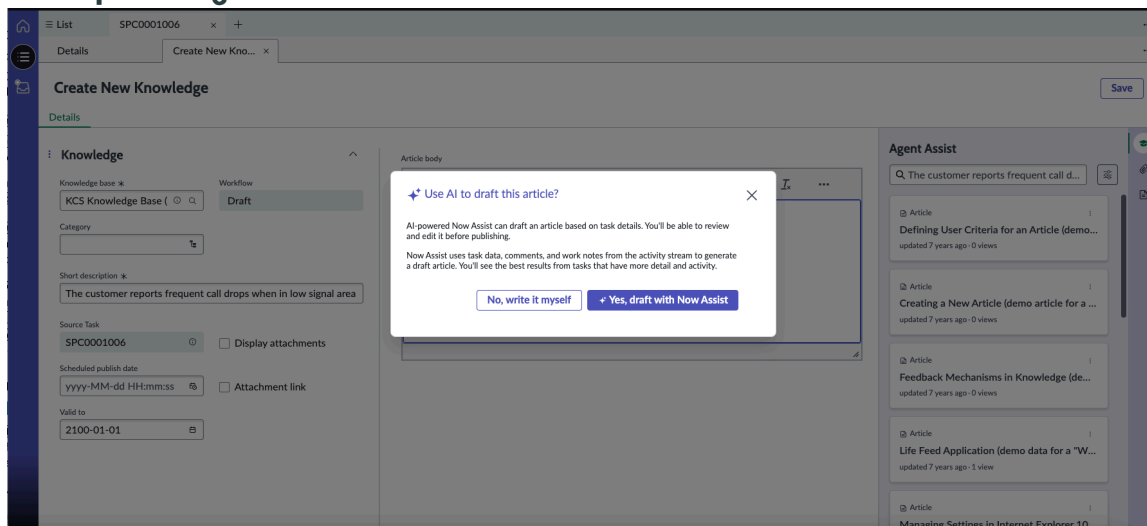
≡ List SPC0001006 × +

Details Create New Kno... ×

Create New Knowledge

Save

Details

Knowledge

Knowledge base *
KCS Knowledge Base (

Workflow
Draft

Category

Short description *
The customer reports frequent call drops when in low signal area

Source Task
SPC0001006

Display attachments

Scheduled publish date
yyyy-MM-dd HH:mm:ss

Attachment link

Valid to
2100-01-01

Article body

Use AI to draft this article?

AI-powered Now Assist can draft an article based on task details. You'll be able to review and edit it before publishing.

Now Assist uses task data, comments, and work notes from the activity stream to generate a draft article. You'll see the best results from tasks that have more detail and activity.

No, write it myself

Yes, draft with Now Assist

Agent Assist

The customer reports frequent call d...

Article
Defining User Criteria for an Article (demo...
updated 7 years ago · 0 views

Article
Creating a New Article (demo article for a ...
updated 7 years ago · 0 views

Article
Feedback Mechanisms in Knowledge (de...
updated 7 years ago · 0 views

Article
Life Feed Application (demo data for a "W...
updated 7 years ago · 1 view

Article
Managing Settings in Internet Explorer 10 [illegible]